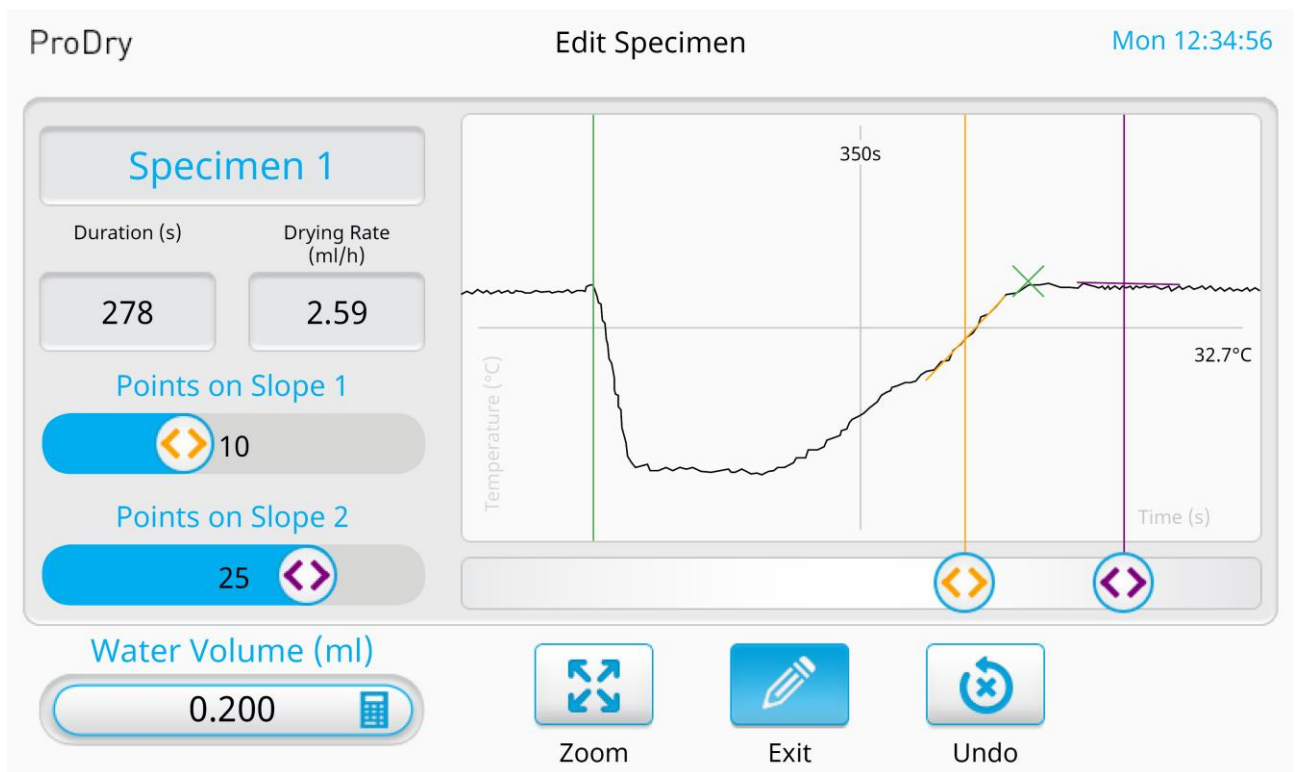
ProDry

Edit Specimen

Mon 12:34:56

Specimen 1

Duration (s)

Drying Rate (ml/h)

278

2.59

Points on Slope 1

10

Points on Slope 2

25

350s

32.7°C

Temperature (°C)

Time (s)

Water Volume (ml)

0.200

Zoom

Exit

Undo